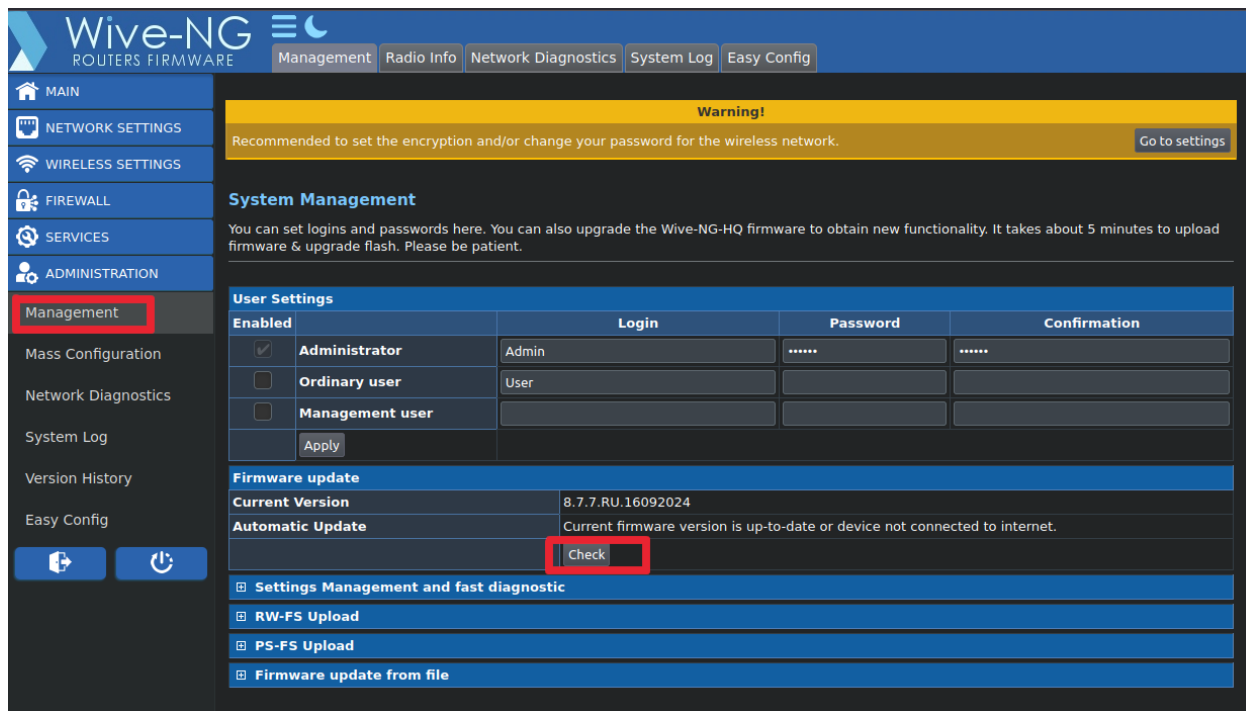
Wive-NG
ROUTERS FIRMWARE

Management | Radio Info | Network Diagnostics | System Log | Easy Config

MAIN
NETWORK SETTINGS
WIRELESS SETTINGS
FIREWALL
SERVICES
ADMINISTRATION
Management
Mass Configuration
Network Diagnostics
System Log
Version History
Easy Config

Warning!
Recommended to set the encryption and/or change your password for the wireless network.
Go to settings

System Management
You can set logins and passwords here. You can also upgrade the Wive-NG-HQ firmware to obtain new functionality. It takes about 5 minutes to upload firmware & upgrade flash. Please be patient.

User Settings

| Enabled | | Login | Password | Confirmation |
|---|---|---|---|---|
| | Administrator | Admin | •••••• | •••••• |
| | Ordinary user | User | | |
| | Management user | | | |
| | Apply | | | |

Firmware update

| Current Version | 8.7.7.RU.16092024 |
|---|---|
| Automatic Update | Current firmware version is up-to-date or device not connected to internet. |
| | Check |

⊞ Settings Management and fast diagnostic
⊞ RW-FS Upload
⊞ PS-FS Upload
⊞ Firmware update from file